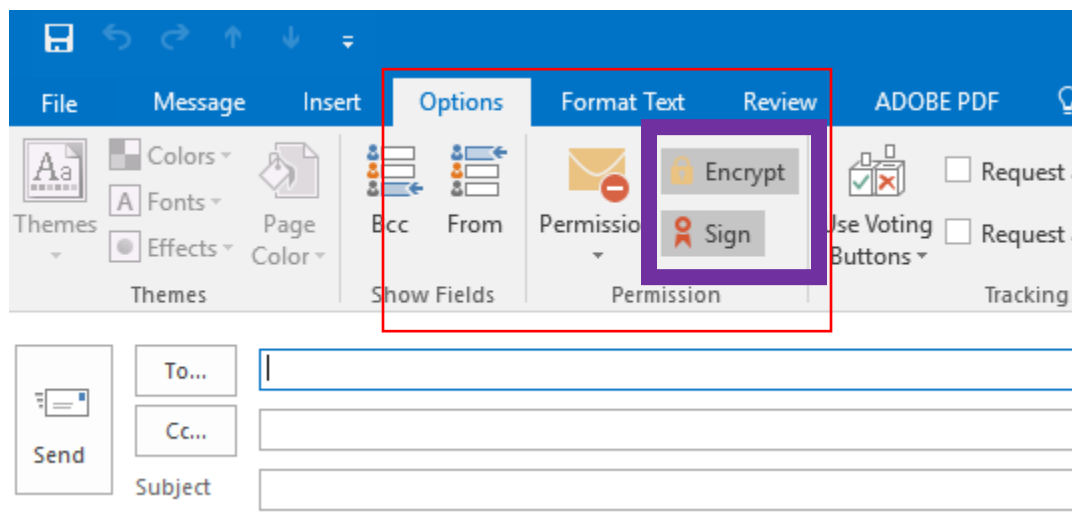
File
Message
Insert
Options
Format Text
Review
ADOBE PDF

Themes
Colors
Fonts
Effects
Page Color
Themes

Bcc
From
Show Fields

Permission
Encrypt
Sign
Permission

Use Voting Buttons
Request
Request
Tracking

To...
Cc...
Send
Subject